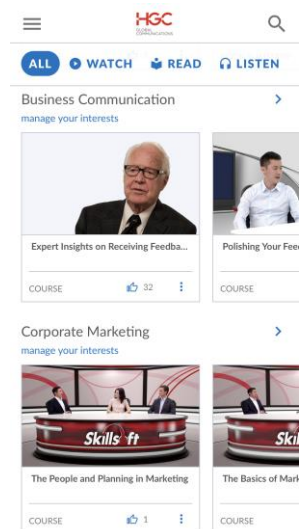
HGC
GLOBAL COMMUNICATIONS

ALL WATCH READ LISTEN

Business Communication
manage your interests

Expert Insights on Receiving Feedba...
COURSE 32

Polishing Your Fee
COURSE

Corporate Marketing
manage your interests

Skillsoft
The People and Planning in Marketing
COURSE 1

Skil
The Basics of Mark
COURSE